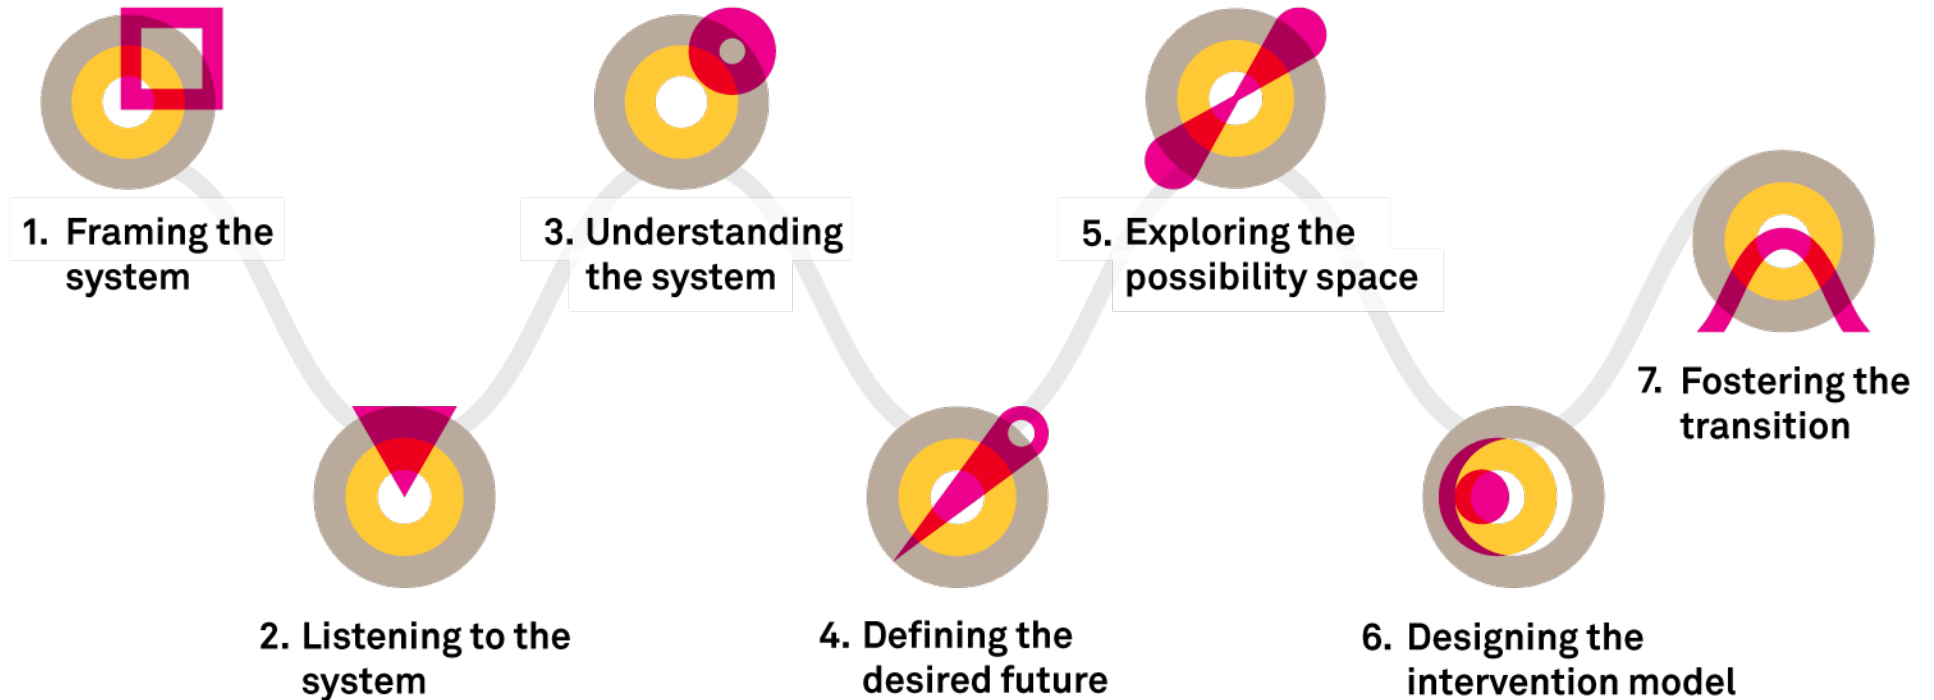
1. Framing the system

2. Listening to the system

3. Understanding the system

4. Defining the desired future

5. Exploring the possibility space

6. Designing the intervention model

7. Fostering the transition